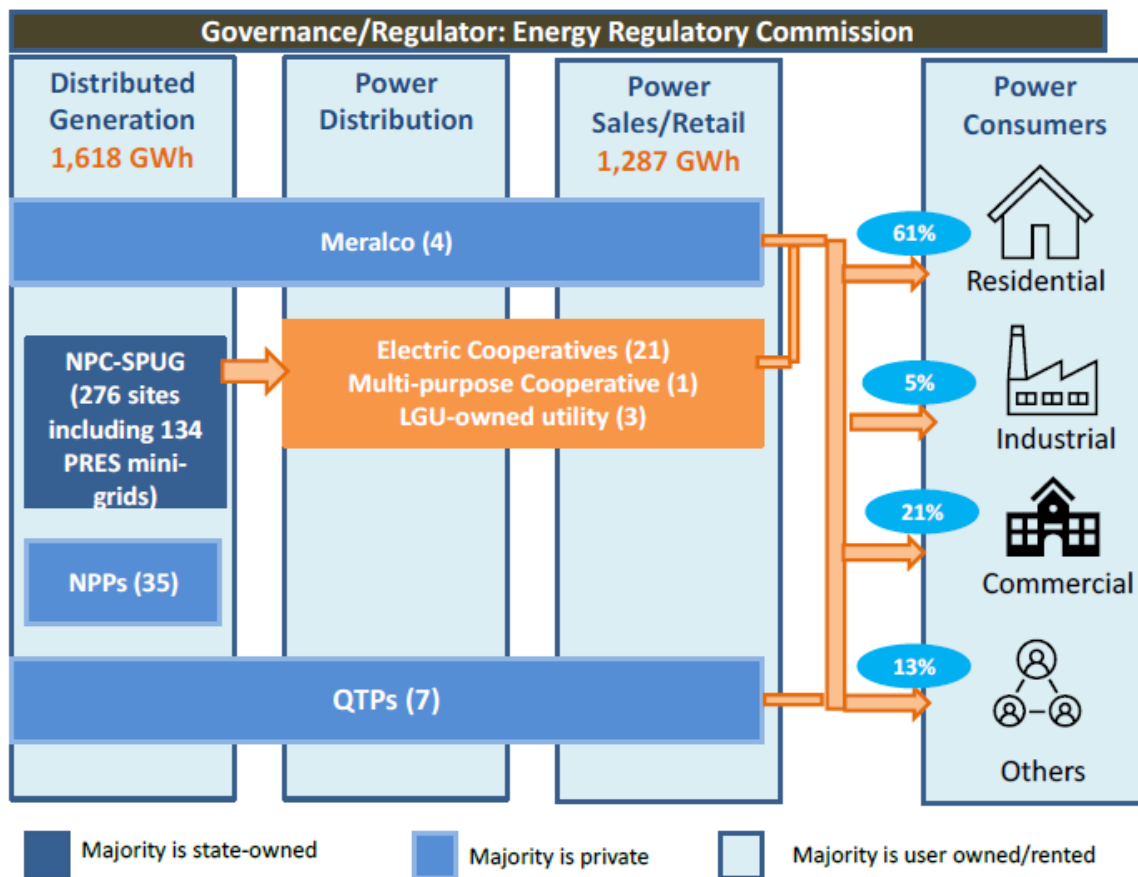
Governance/Regulator: Energy Regulatory Commission

Distributed Generation
1,618 GWh

Power Distribution

Power Sales/Retail
1,287 GWh

Power Consumers

Meralco (4)

61%

Residential

NPC-SPUG (276 sites including 134 PRES mini-grids)

Electric Cooperatives (21)
Multi-purpose Cooperative (1)
LGU-owned utility (3)

5%

Industrial

21%

Commercial

NPPs (35)

QTPs (7)

13%

Others

Majority is state-owned

Majority is private

Majority is user owned/rented